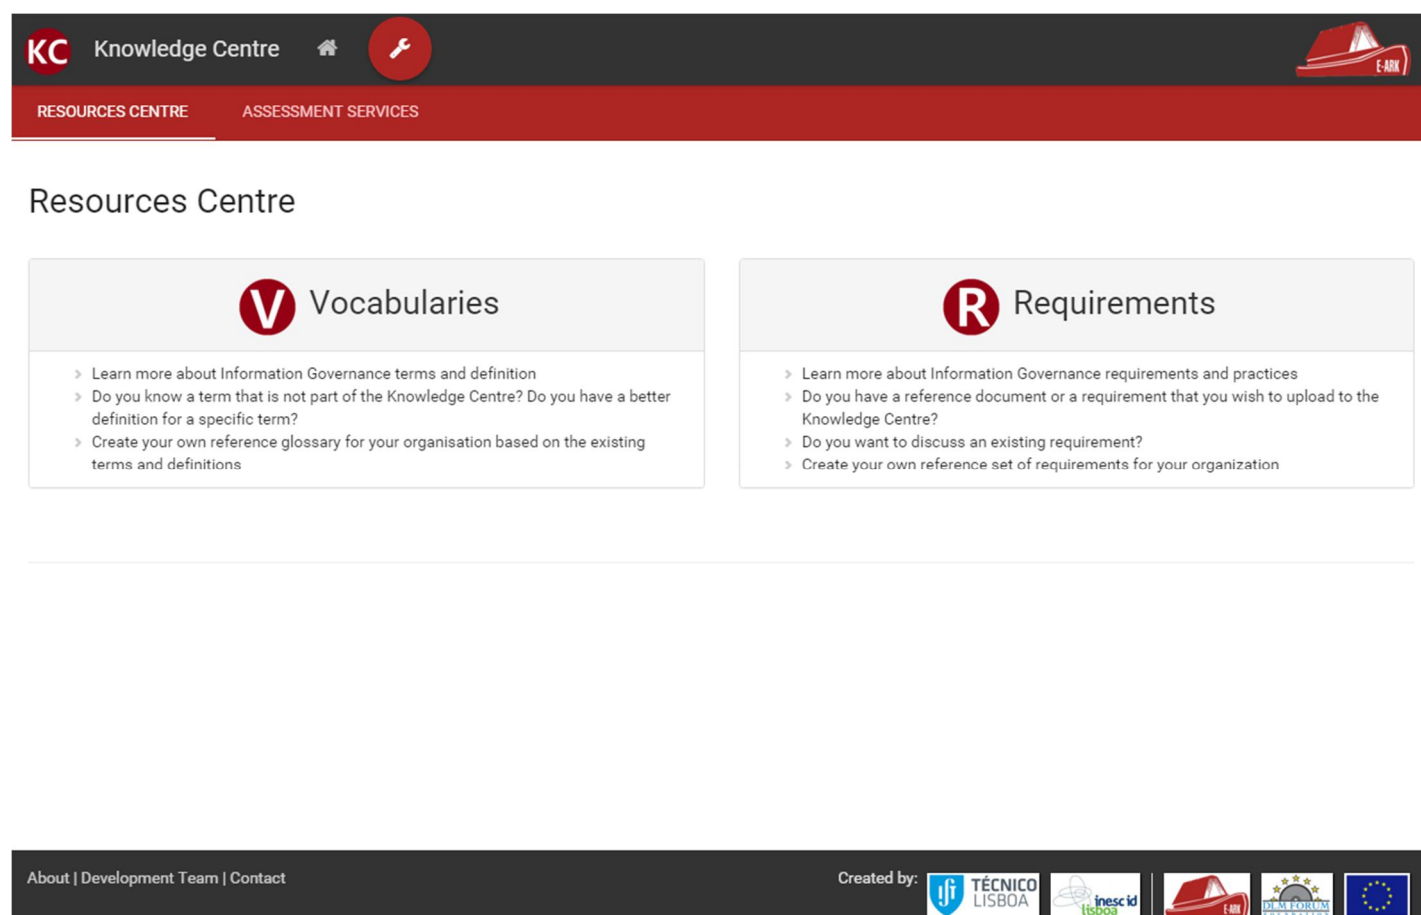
KC Knowledge Centre

E-ARK

RESOURCES CENTRE ASSESSMENT SERVICES

Resources Centre

V Vocabularies

- Learn more about Information Governance terms and definition
- Do you know a term that is not part of the Knowledge Centre? Do you have a better definition for a specific term?
- Create your own reference glossary for your organisation based on the existing terms and definitions

R Requirements

- Learn more about Information Governance requirements and practices
- Do you have a reference document or a requirement that you wish to upload to the Knowledge Centre?
- Do you want to discuss an existing requirement?
- Create your own reference set of requirements for your organization

About | Development Team | Contact

Created by: TÉCNICO LISBOA inesc id lisboa E-ARK DLM FORUM